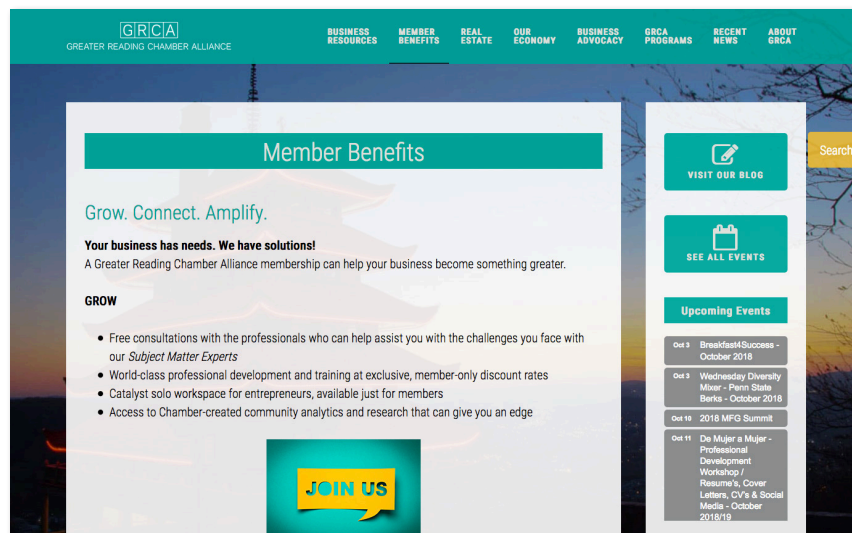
GRCA
GREATER READING CHAMBER ALLIANCE

BUSINESS RESOURCES
MEMBER BENEFITS
REAL ESTATE
OUR ECONOMY
BUSINESS ADVOCACY
GRCA PROGRAMS
RECENT NEWS
ABOUT GRCA

Member Benefits

Grow. Connect. Amplify.

**Your business has needs. We have solutions!**
A Greater Reading Chamber Alliance membership can help your business become something greater.

**GROW**

- Free consultations with the professionals who can help assist you with the challenges you face with our *Subject Matter Experts*
- World-class professional development and training at exclusive, member-only discount rates
- Catalyst solo workspace for entrepreneurs, available just for members
- Access to Chamber-created community analytics and research that can give you an edge

JOIN US

VISIT OUR BLOG

SEE ALL EVENTS

Upcoming Events

Oct 3 Breakfast4Success - October 2018

Oct 3 Wednesday Diversity Mixer - Penn State Berks - October 2018

Oct 10 2018 MFG Summit

Oct 11 De Mujer a Mujer - Professional Development Workshop / Resume's, Cover Letters, CV's & Social Media - October 2018/19

Search